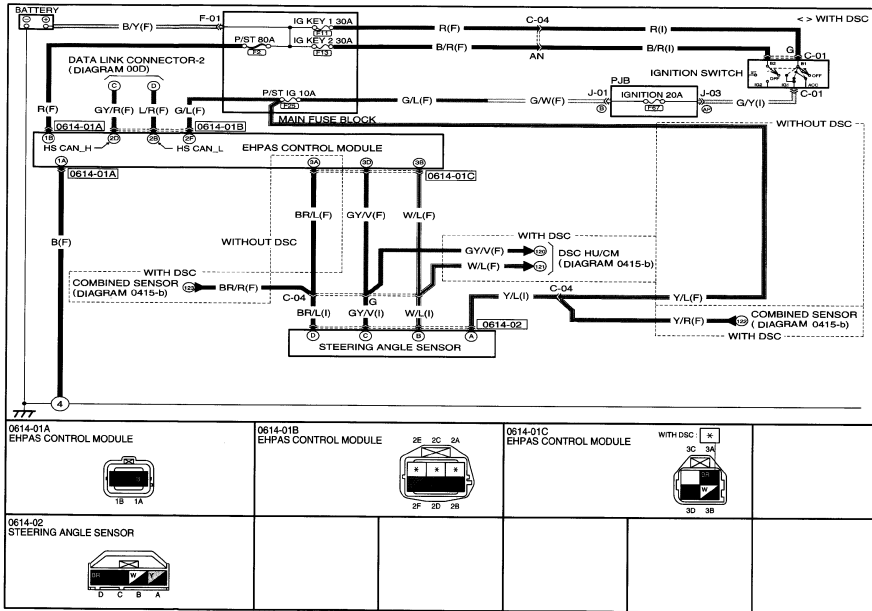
BATTERY
B/Y(F)
F-01
IG KEY 1 30A
F11
IG KEY 2 30A
F13
P/ST 80A
F2
R(F)
C-04
R(I)
< > WITH DSC
B/R(F)
AN
B/R(I)
G
C-01
IGNITION SWITCH
B2
B1
ST
OFF
IG1
IG2
ACC
DATA LINK CONNECTOR-2
(DIAGRAM 00D)
C
D
R(F)
GY/R(F)
L/R(F)
G/L(F)
P/ST IG 10A
F24
G/L(F)
G/W(F)
J-01
PJB
IGNITION 20A
F57
J-03
G/Y(I)
C-01
B
AP
0614-01A
1B
2D
2B
2F
0614-01B
MAIN FUSE BLOCK
WITHOUT DSC
HS CAN_H
HS CAN_L
EHPAS CONTROL MODULE
1A
0614-01A
3A
3D
3B
0614-01C
B(F)
BR/L(F)
GY/V(F)
W/L(F)
WITHOUT DSC
WITH DSC
GY/V(F)
120
W/L(F)
121
DSC HU/CM
(DIAGRAM 0415-b)
WITH DSC
COMBINED SENSOR
(DIAGRAM 0415-b)
123
BR/R(F)
C-04
G
Y/L(I)
C-04
Y/L(F)
BR/L(I)
GY/V(I)
W/L(I)
0614-02
Y/R(F)
122
COMBINED SENSOR
(DIAGRAM 0415-b)
D
C
B
A
STEERING ANGLE SENSOR
WITH DSC
4

0614-01A
EHPAS CONTROL MODULE
1B 1A

0614-01B
EHPAS CONTROL MODULE
2E 2C 2A
* * *
2F 2D 2B

0614-01C
EHPAS CONTROL MODULE
WITH DSC : *
3C 3A
3B
W
3D 3B

0614-02
STEERING ANGLE SENSOR
BR W Y
D C B A